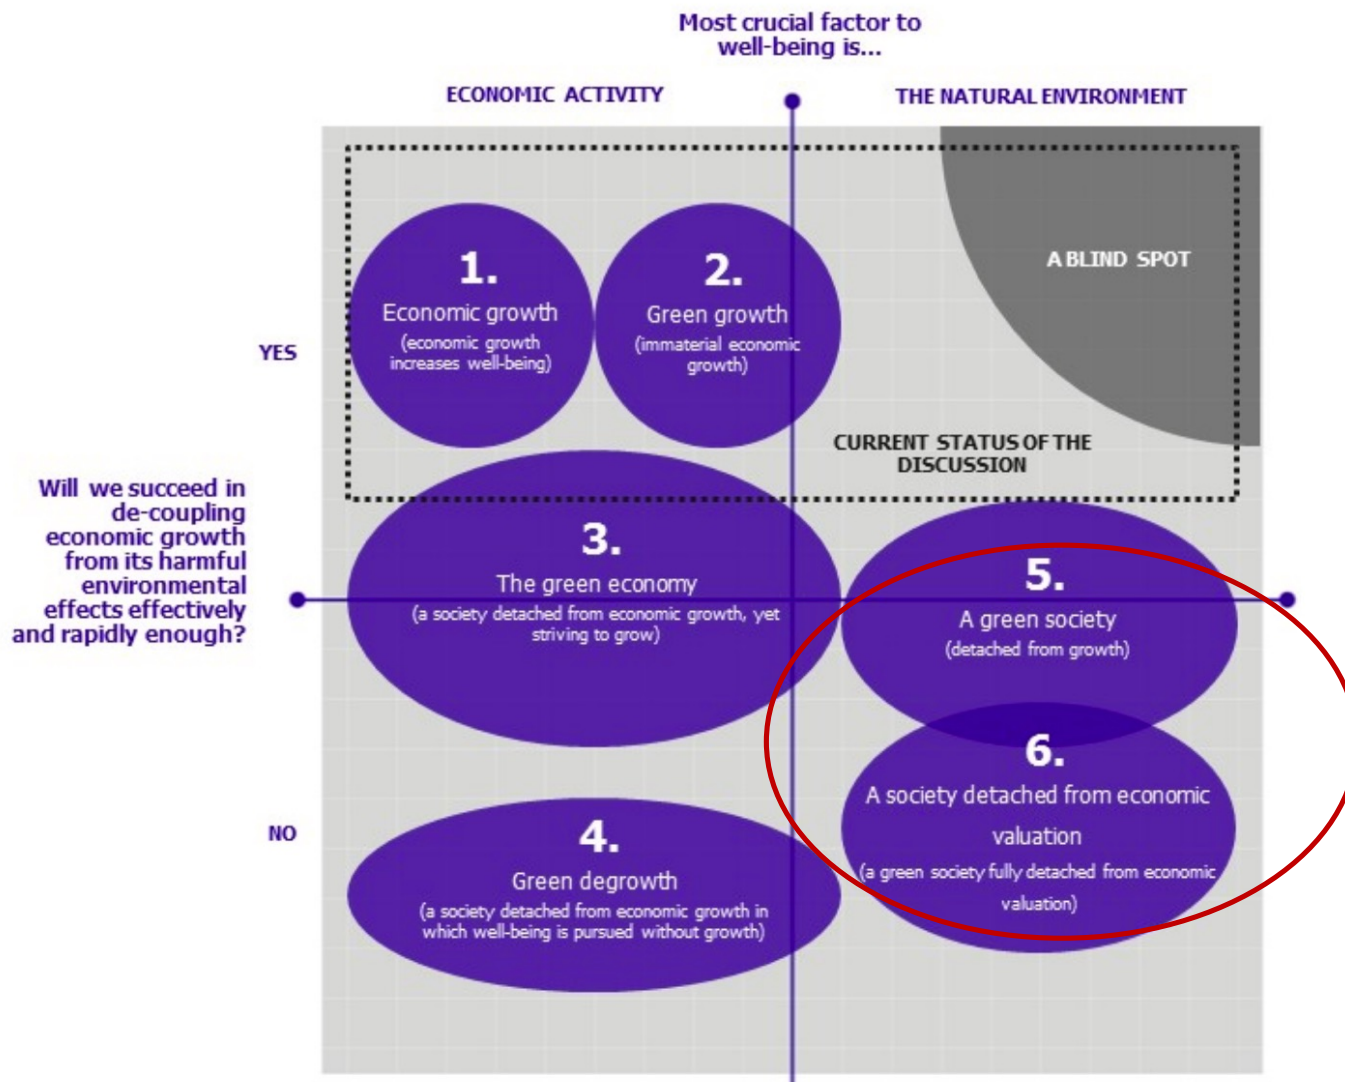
Most crucial factor to well-being is...

ECONOMIC ACTIVITY

THE NATURAL ENVIRONMENT

A BLIND SPOT

YES

1.
Economic growth
(economic growth increases well-being)

2.
Green growth
(immaterial economic growth)

CURRENT STATUS OF THE DISCUSSION

Will we succeed in de-coupling economic growth from its harmful environmental effects effectively and rapidly enough?

3.
The green economy
(a society detached from economic growth, yet striving to grow)

5.
A green society
(detached from growth)

6.
A society detached from economic valuation
(a green society fully detached from economic valuation)

NO

4.
Green degrowth
(a society detached from economic growth in which well-being is pursued without growth)